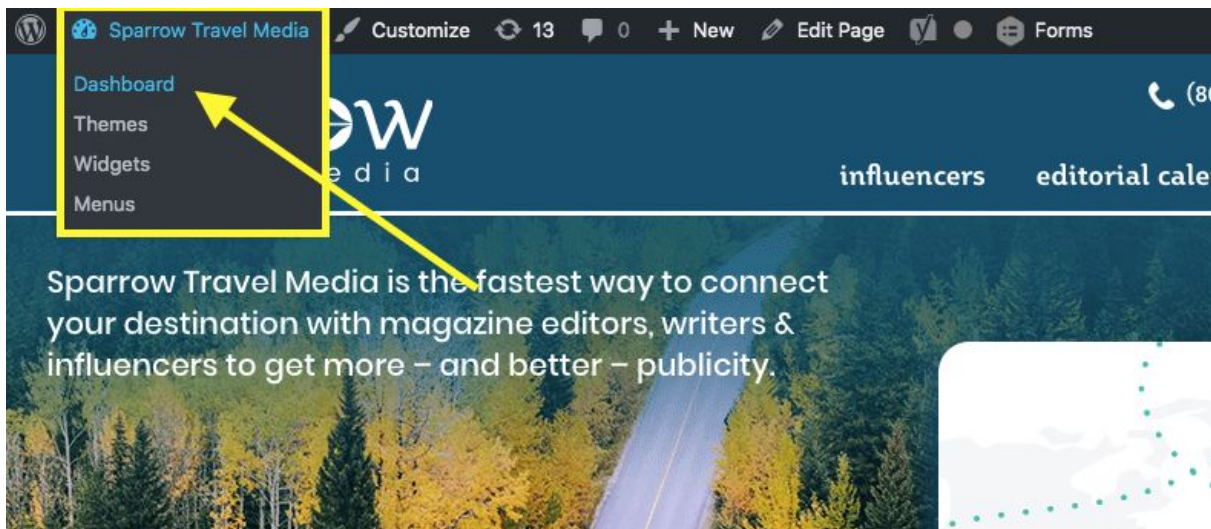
Sparrow Travel Media Customize 13 0 New Edit Page Forms

Dashboard
Themes
Widgets
Menus

ow
edia

(8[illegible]

influencers editorial cale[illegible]

Sparrow Travel Media is the fastest way to connect your destination with magazine editors, writers & influencers to get more – and better – publicity.